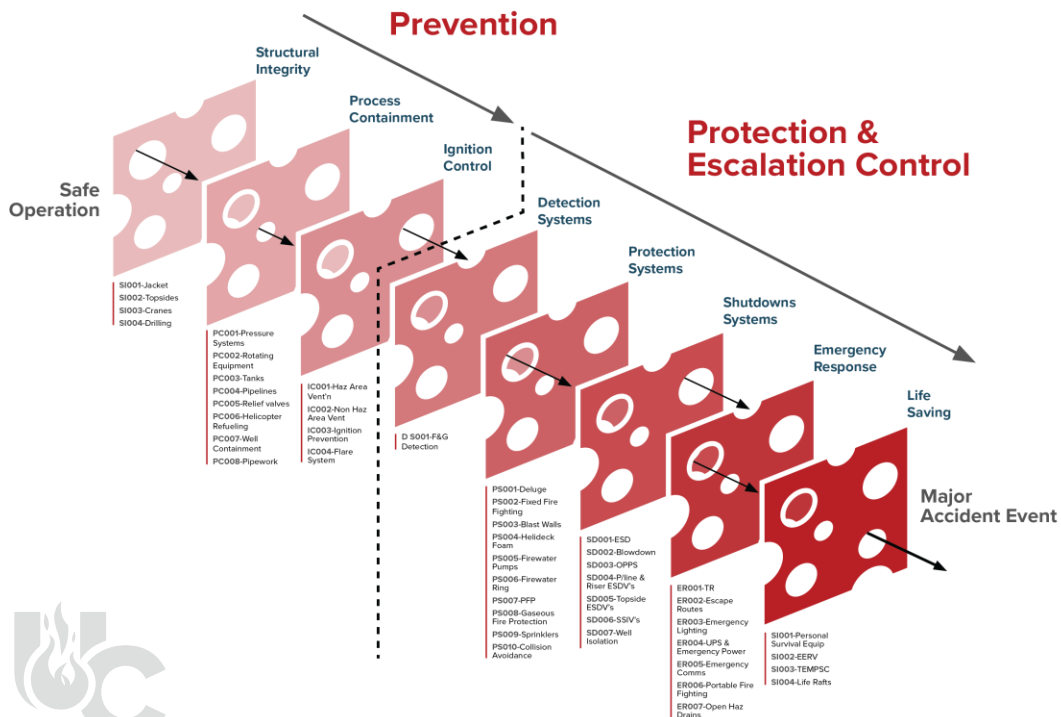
Prevention

Protection & Escalation Control

Safe Operation

Structural Integrity

SI001-Jacket
SI002-Topsides
SI003-Cranes
SI004-Drilling

Process Containment

PC001-Pressure Systems
PC002-Rotating Equipment
PC003-Tanks
PC004-Pipelines
PC005-Relief valves
PC006-Helicopter Refueling
PC007-Well Containment
PC008-Pipework

Ignition Control

IC001-Haz Area Vent'n
IC002-Non Haz Area Vent
IC003-Ignition Prevention
IC004-Flare System

Detection Systems

D S001-F&G Detection

Protection Systems

PS001-Deluge
PS002-Fixed Fire Fighting
PS003-Blast Walls
PS004-Helideck Foam
PS005-Firewater Pumps
PS006-Firewater Ring
PS007-PFP
PS008-Gaseous Fire Protection
PS009-Sprinklers
PS010-Collision Avoidance

Shutdowns Systems

SD001-ESD
SD002-Blowdown
SD003-OPPS
SD004-P/line & Riser ESDV's
SD005-Topside ESDV's
SD006-SSIV's
SD007-Well Isolation

Emergency Response

ER001-TR
ER002-Escape Routes
ER003-Emergency Lighting
ER004-UPS & Emergency Power
ER005-Emergency Comms
ER006-Portable Fire Fighting
ER007-Open Haz Drains

Life Saving

SI001-Personal Survival Equip
SI002-EERV
SI003-TEMPSC
SI004-Life Rafts

Major Accident Event